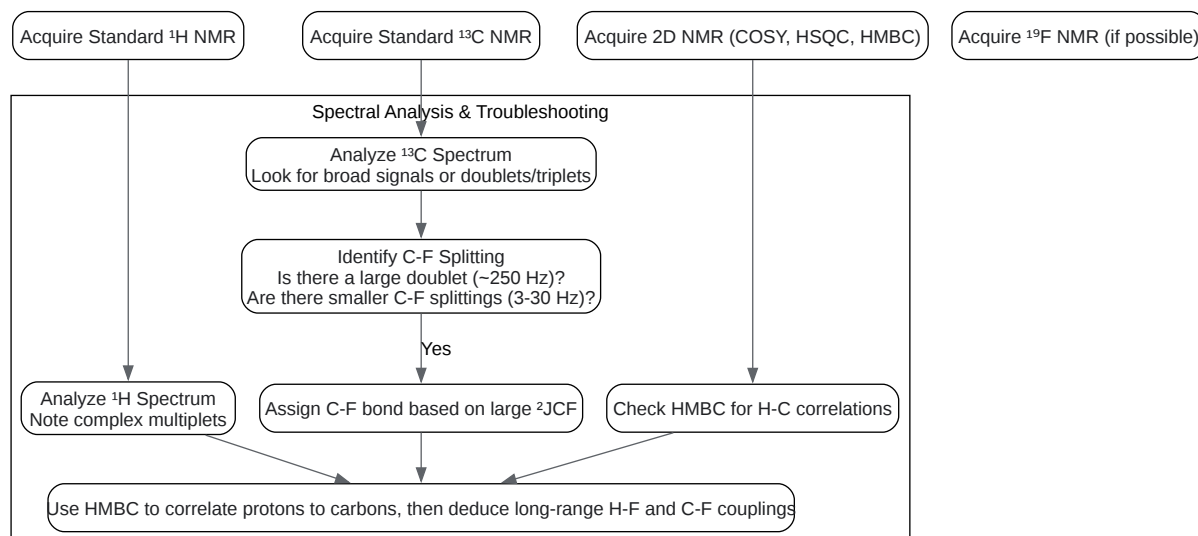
Acquire Standard ¹H NMR

Acquire Standard ¹³C NMR

Acquire 2D NMR (COSY, HSQC, HMBC)

Acquire ¹⁹F NMR (if possible)

Spectral Analysis & Troubleshooting

Analyze ¹³C Spectrum
Look for broad signals or doublets/triplets

Identify C-F Splitting
Is there a large doublet (~250 Hz)?
Are there smaller C-F splittings (3-30 Hz)?

Yes

Analyze ¹H Spectrum
Note complex multiplets

Assign C-F bond based on large ²JCF

Check HMBC for H-C correlations

Use HMBC to correlate protons to carbons, then deduce long-range H-F and C-F couplings